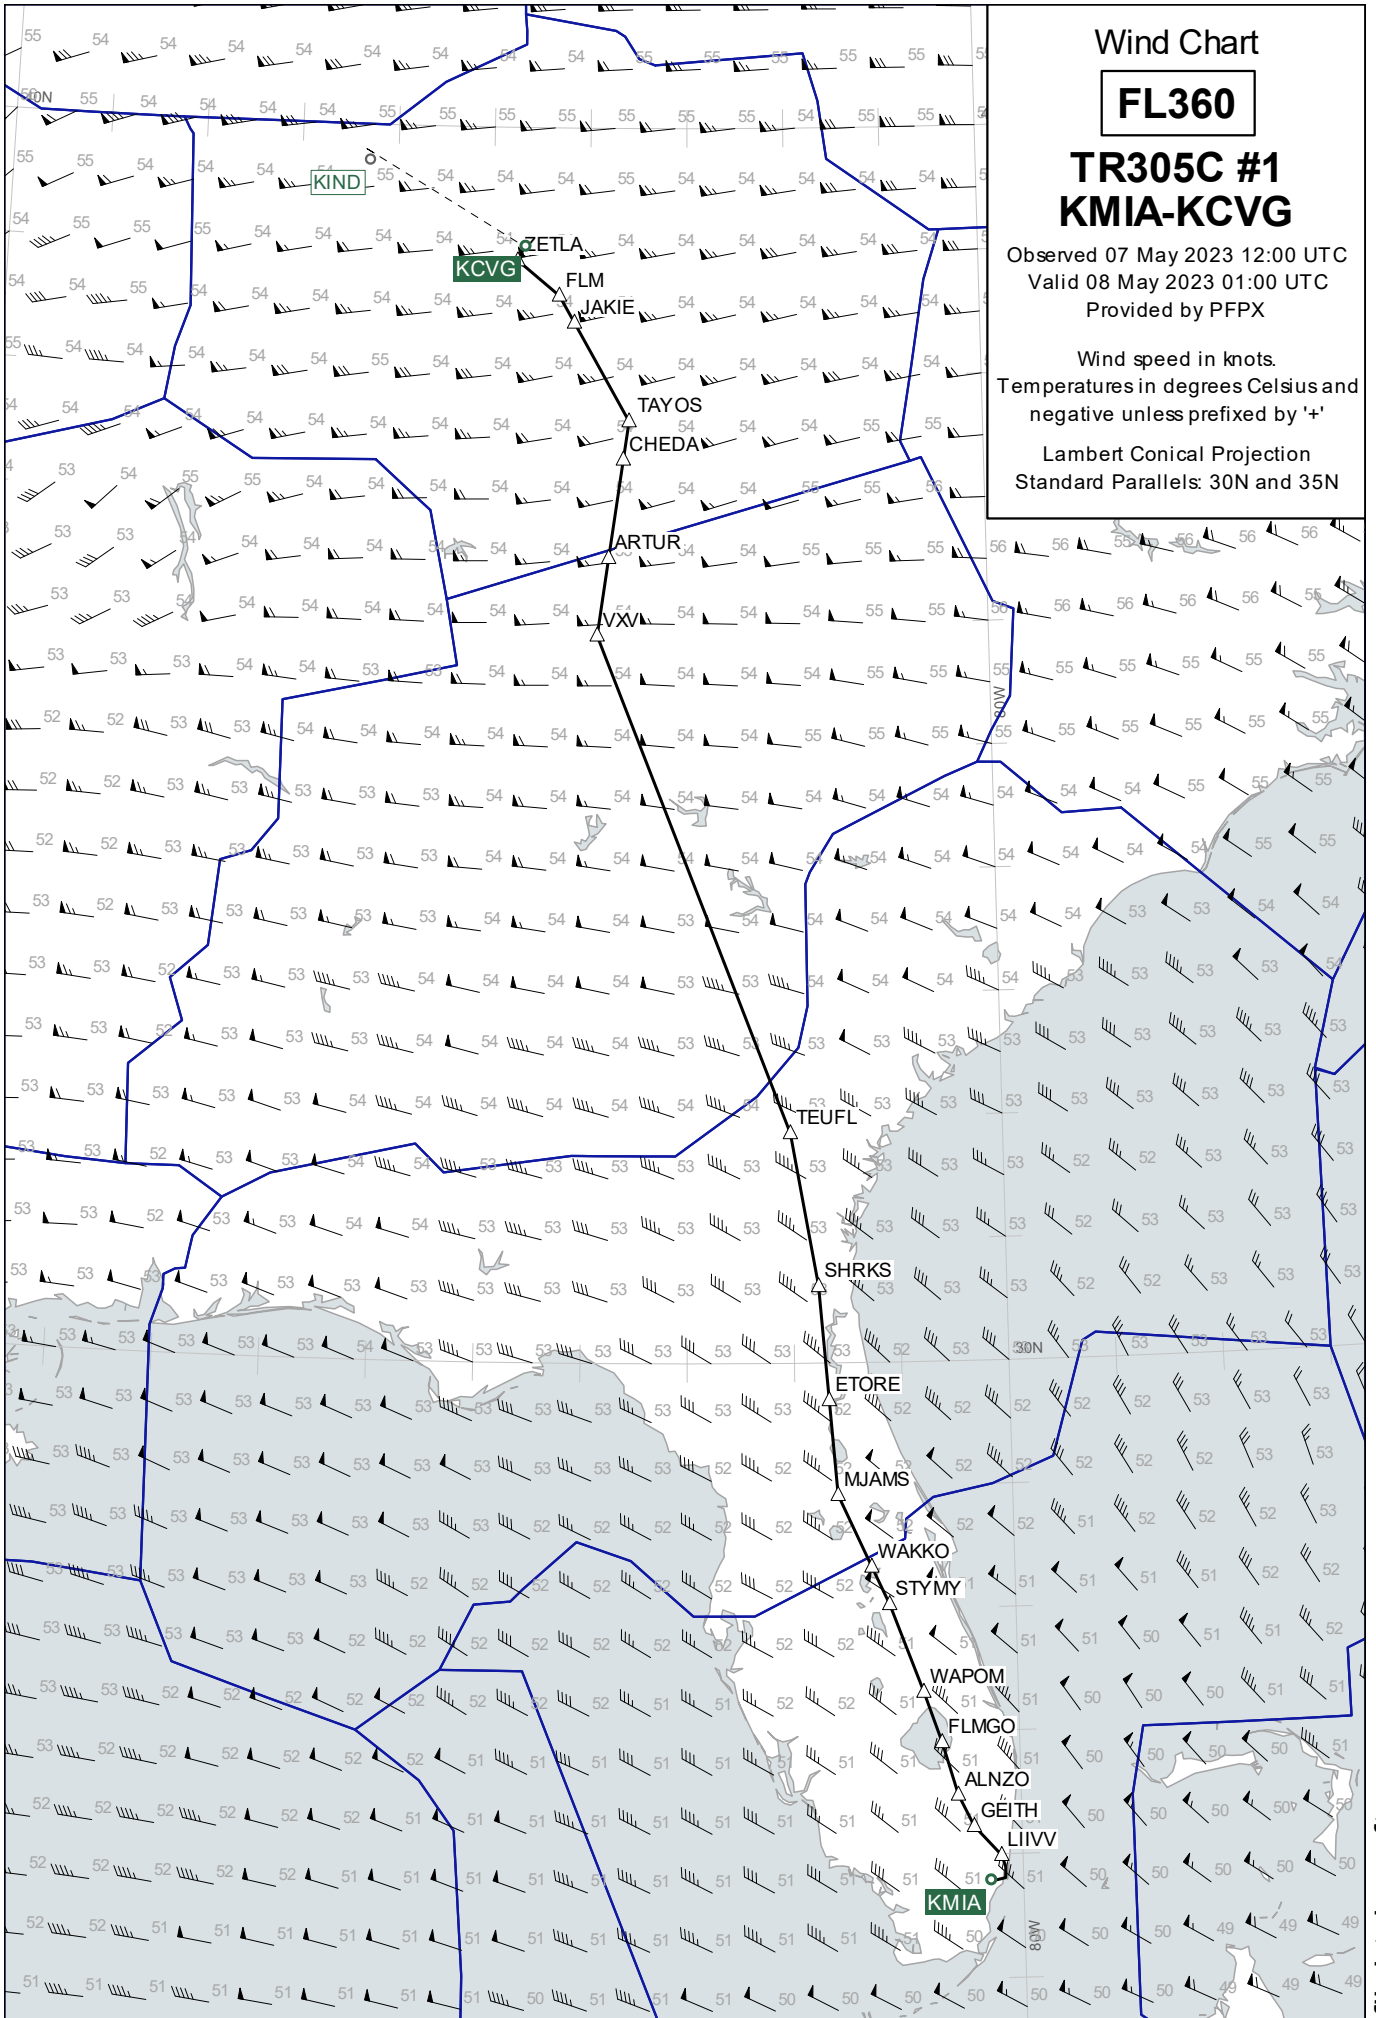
Wind Chart

FL360

TR305C #1
KMIA-KCVG

Observed 07 May 2023 12:00 UTC
Valid 08 May 2023 01:00 UTC
Provided by PFPX

Wind speed in knots.
Temperatures in degrees Celsius and negative unless prefixed by '+'

Lambert Conical Projection
Standard Parallels: 30N and 35N

KIND
KCVG
ZETLA
FLM
JAKIE
TAYOS
CHEDA
ARTUR
VXV
TEUFL
SHRKS
ETORE
MJAMS
WAKKO
STYMY
WAPOM
FLMGO
ALNZO
GEITH
LIIVV
KMIA

40N
30N
80W